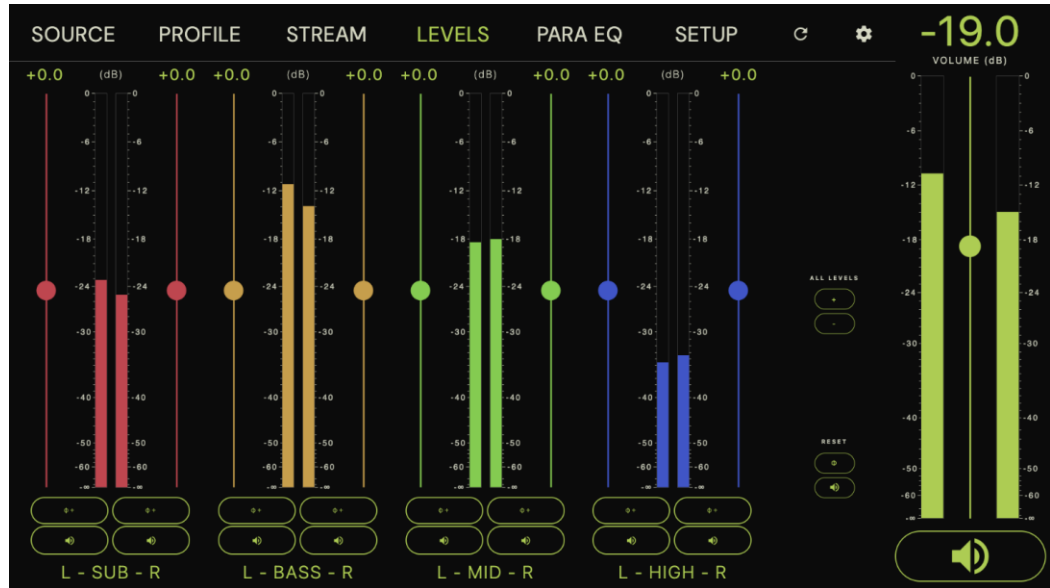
SOURCE PROFILE STREAM LEVELS PARA EQ SETUP

-19.0
VOLUME (dB)

+0.0 (dB) +0.0
0 0
-6 -6
-12 -12
-18 -18
-24 -24
-30 -30
-40 -40
-50 -50
-60 -60
-∞ -∞
L - SUB - R

+0.0 (dB) +0.0
0 0
-6 -6
-12 -12
-18 -18
-24 -24
-30 -30
-40 -40
-50 -50
-60 -60
-∞ -∞
L - BASS - R

+0.0 (dB) +0.0
0 0
-6 -6
-12 -12
-18 -18
-24 -24
-30 -30
-40 -40
-50 -50
-60 -60
-∞ -∞
L - MID - R

+0.0 (dB) +0.0
0 0
-6 -6
-12 -12
-18 -18
-24 -24
-30 -30
-40 -40
-50 -50
-60 -60
-∞ -∞
L - HIGH - R

ALL LEVELS
+
-

RESET

0 0
-6 -6
-12 -12
-18 -18
-24 -24
-30 -30
-40 -40
-50 -50
-60 -60
-∞ -∞